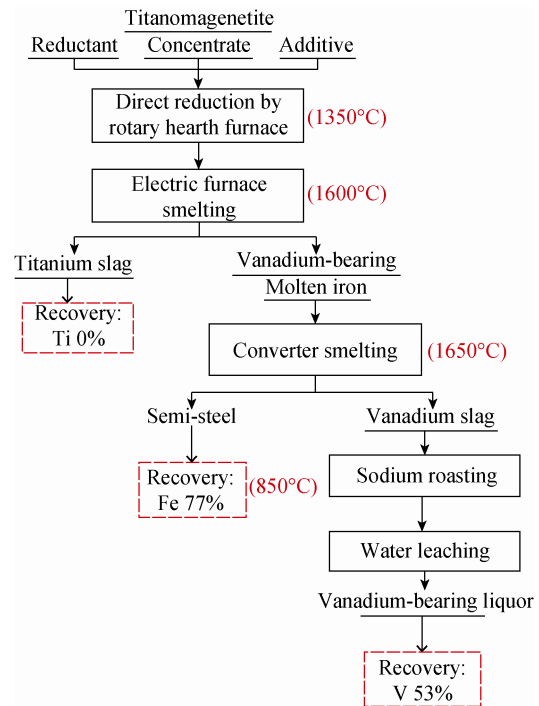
Titanomagnetite Concentrate

Reductant

Additive

Direct reduction by rotary hearth furnace

(1350°C)

Electric furnace smelting

(1600°C)

Titanium slag

Recovery: Ti 0%

Vanadium-bearing Molten iron

Converter smelting

(1650°C)

Semi-steel

Recovery: Fe 77%

(850°C)

Vanadium slag

Sodium roasting

Water leaching

Vanadium-bearing liquor

Recovery: V 53%